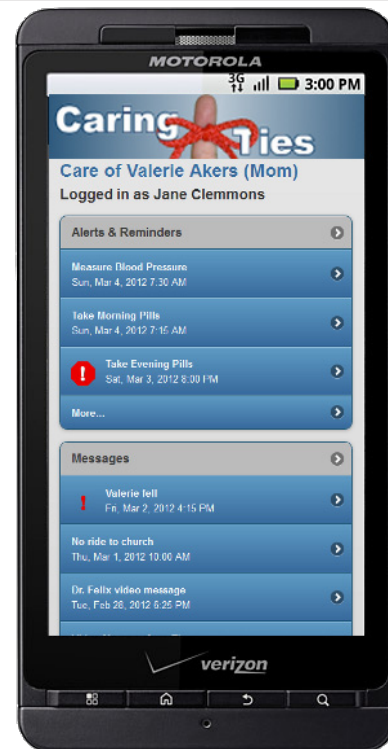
MOTOROLA

3G 3:00 PM

Caring Ties

Care of Valerie Akers (Mom)

Logged in as Jane Clemmons

Alerts & Reminders

Measure Blood Pressure
Sun, Mar 4, 2012 7:30 AM

Take Morning Pills
Sun, Mar 4, 2012 7:15 AM

Take Evening Pills
Sat, Mar 3, 2012 8:00 PM

More...

Messages

Valerie fell
Fri, Mar 2, 2012 4:15 PM

No ride to church
Thu, Mar 1, 2012 10:00 AM

Dr. Felix video message
Tue, Feb 28, 2012 6:25 PM

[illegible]

verizon